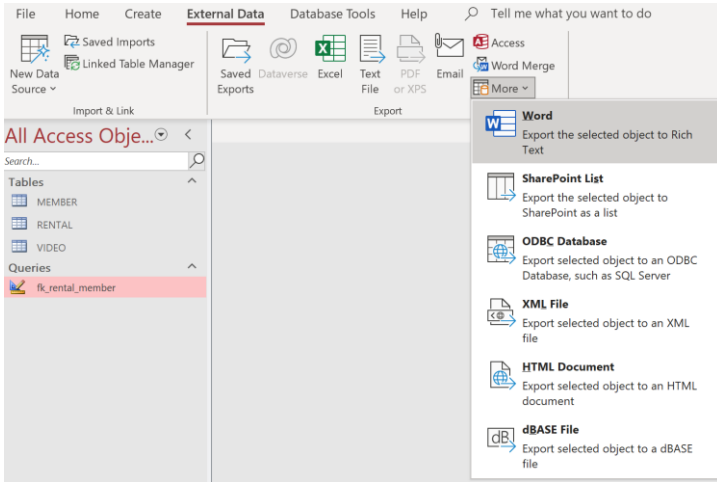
File Home Create External Data Database Tools Help Tell me what you want to do

New Data Source
Saved Imports
Linked Table Manager
Import & Link

Saved Exports
Dataverse
Excel
Text File
PDF or XPS
Email
Access
Word Merge
More
Export

All Access Obje...
Search...
Tables
MEMBER
RENTAL
VIDEO
Queries
fk_rental_member

Word
Export the selected object to Rich Text

SharePoint List
Export the selected object to SharePoint as a list

ODBC Database
Export selected object to an ODBC Database, such as SQL Server

XML File
Export selected object to an XML file

HTML Document
Export selected object to an HTML document

dBASE File
Export selected object to a dBASE file